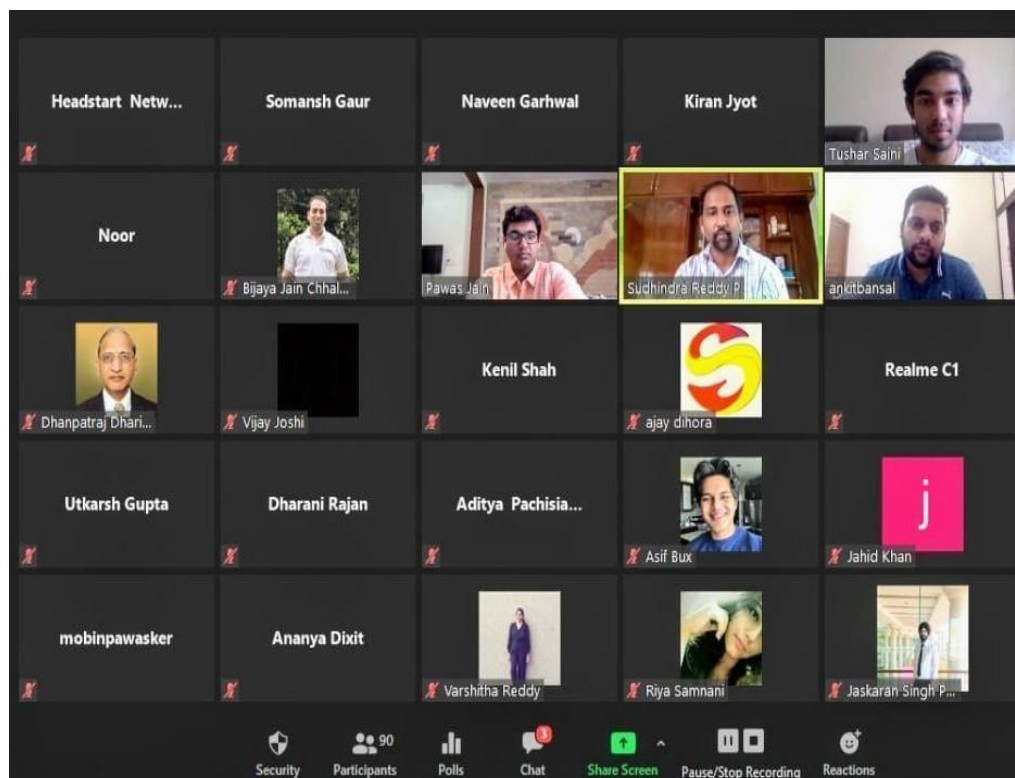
Headstart Netw...
Somansh Gaur
Naveen Garhwal
Kiran Jyot
Tushar Saini

Noor
Bijaya Jain Chhal...
Pawas Jain
Sudhindra Reddy P
ankitbansal

Dhanpatraj Dhari...
Vijay Joshi
Kenil Shah
ajay dihora
Realme C1

Utkarsh Gupta
Dharani Rajan
Aditya Pachisia...
Asif Bux
j
Jahid Khan

mobinpawasker
Ananya Dixit
Varshitha Reddy
Riya Samnani
Jaskaran Singh P...

Security
90
Participants
Polls
3
Chat
Share Screen
Pause/Stop Recording
Reactions